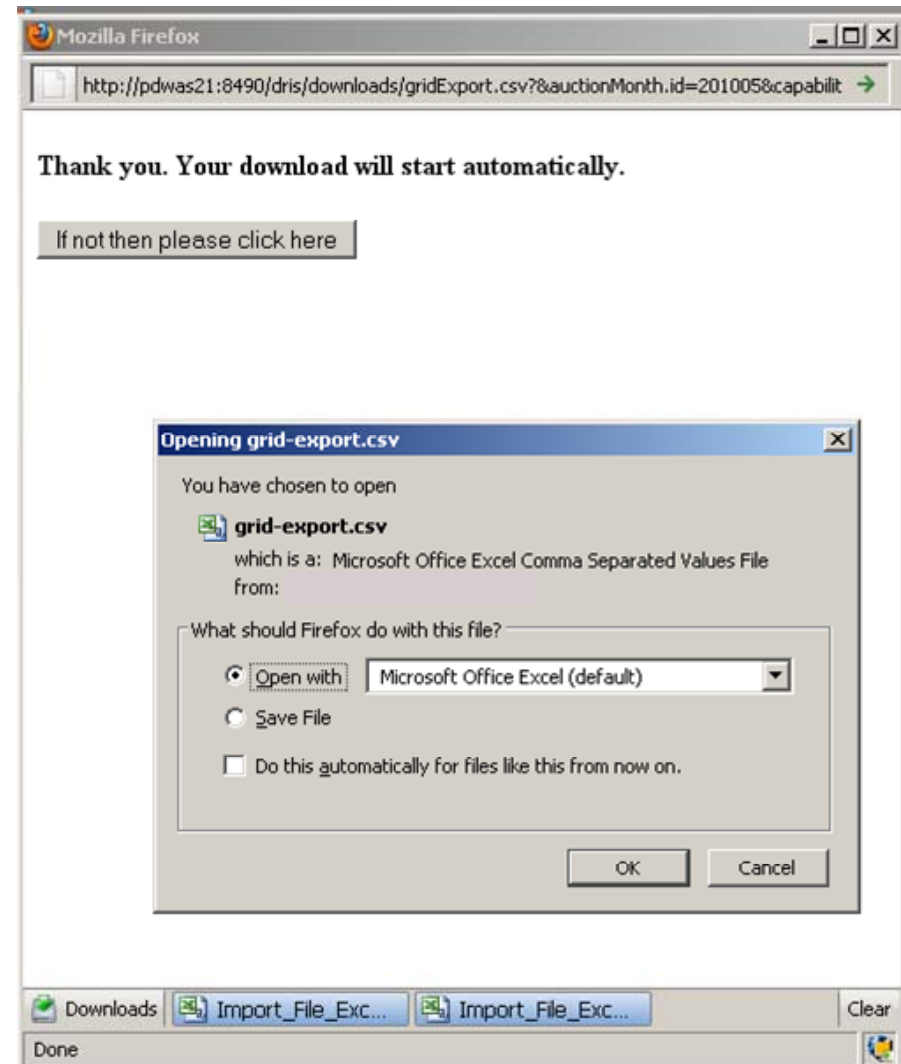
Mozilla Firefox

http://pdwas21:8490/dris/downloads/gridExport.csv?&auctionMonth.id=201005&capabilit

Thank you. Your download will start automatically.

If not then please click here

Opening grid-export.csv

You have chosen to open

grid-export.csv

which is a: Microsoft Office Excel Comma Separated Values File

from:

What should Firefox do with this file?

Open with Microsoft Office Excel (default)

Save File

Do this automatically for files like this from now on.

OK Cancel

Downloads Import_File_Exc... Import_File_Exc... Clear

Done